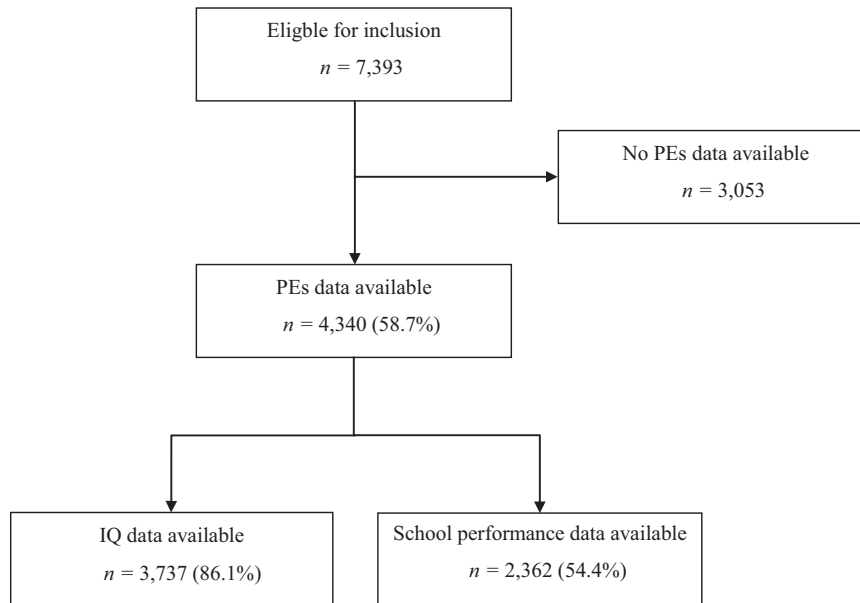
Eligble for inclusion
$n$ = 7,393

No PEs data available
$n$ = 3,053

PEs data available
$n$ = 4,340 (58.7%)

IQ data available
$n$ = 3,737 (86.1%)

School performance data available
$n$ = 2,362 (54.4%)